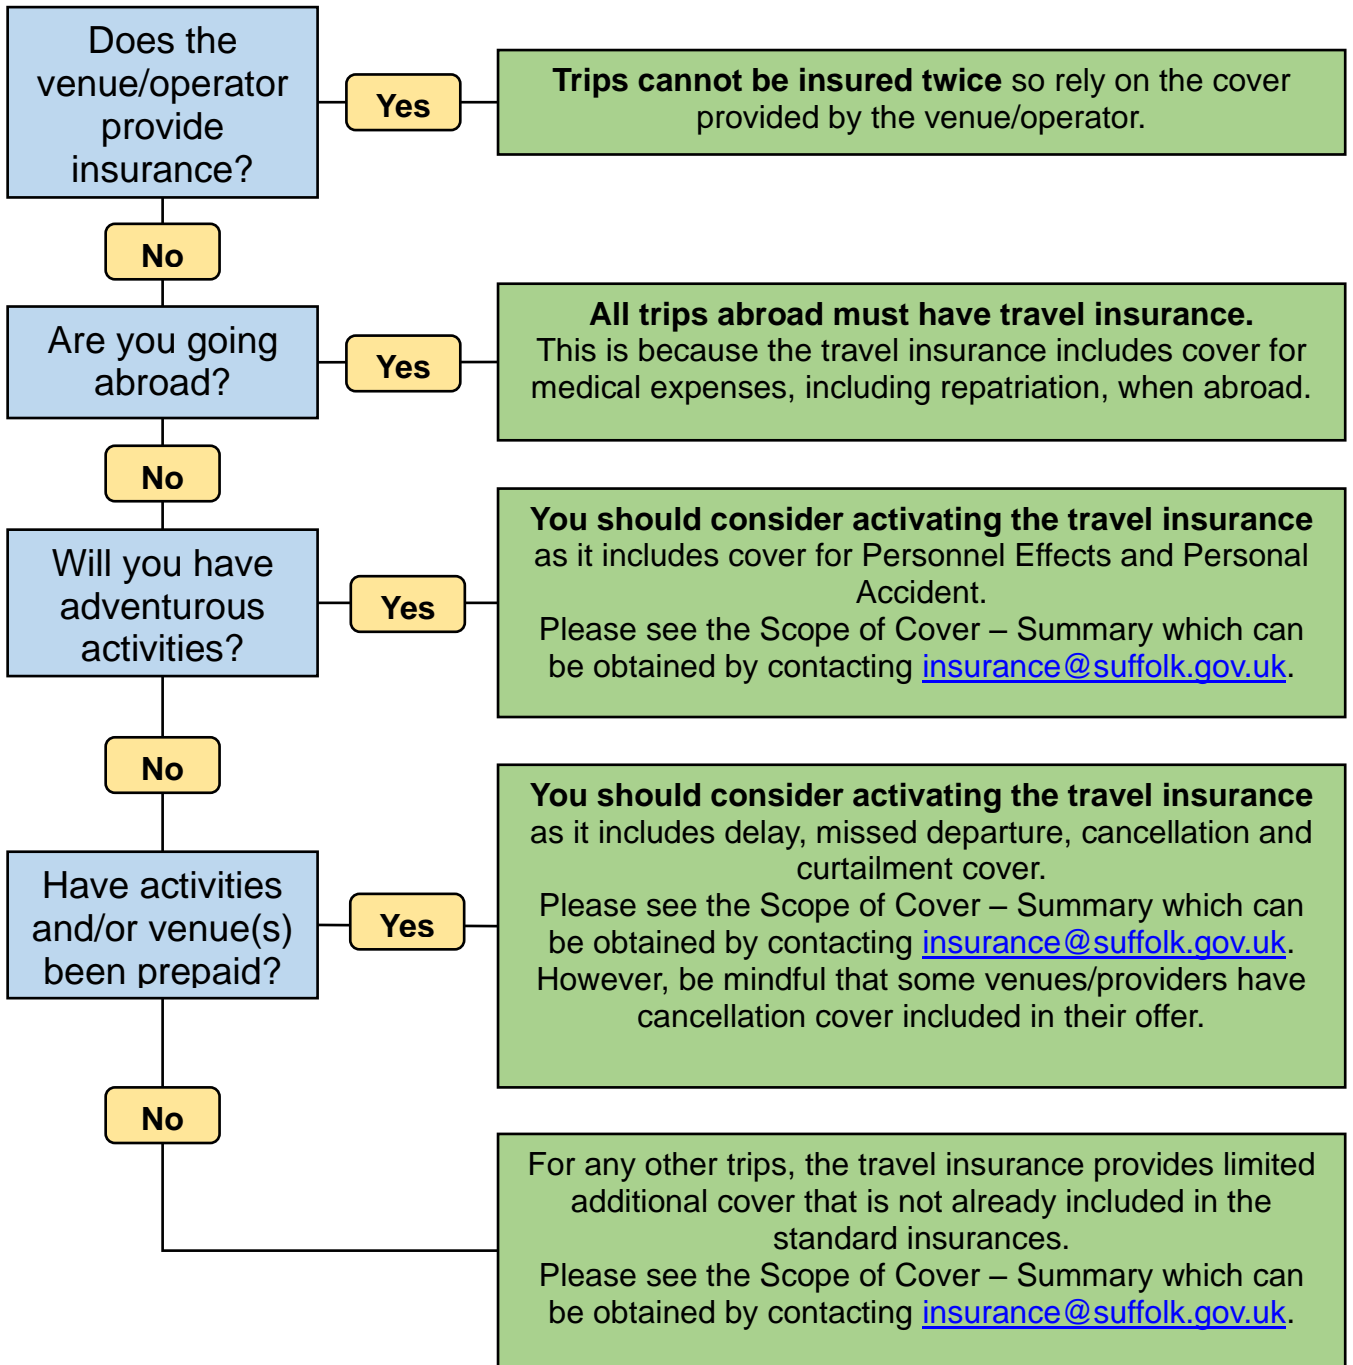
Does the venue/operator provide insurance?

Yes

Trips cannot be insured twice so rely on the cover provided by the venue/operator.

No

Are you going abroad?

Yes

All trips abroad must have travel insurance.
This is because the travel insurance includes cover for medical expenses, including repatriation, when abroad.

No

Will you have adventurous activities?

Yes

You should consider activating the travel insurance as it includes cover for Personnel Effects and Personal Accident.
Please see the Scope of Cover – Summary which can be obtained by contacting insurance@suffolk.gov.uk.

No

Have activities and/or venue(s) been prepaid?

Yes

You should consider activating the travel insurance as it includes delay, missed departure, cancellation and curtailment cover.
Please see the Scope of Cover – Summary which can be obtained by contacting insurance@suffolk.gov.uk.
However, be mindful that some venues/providers have cancellation cover included in their offer.

No

For any other trips, the travel insurance provides limited additional cover that is not already included in the standard insurances.
Please see the Scope of Cover – Summary which can be obtained by contacting insurance@suffolk.gov.uk.